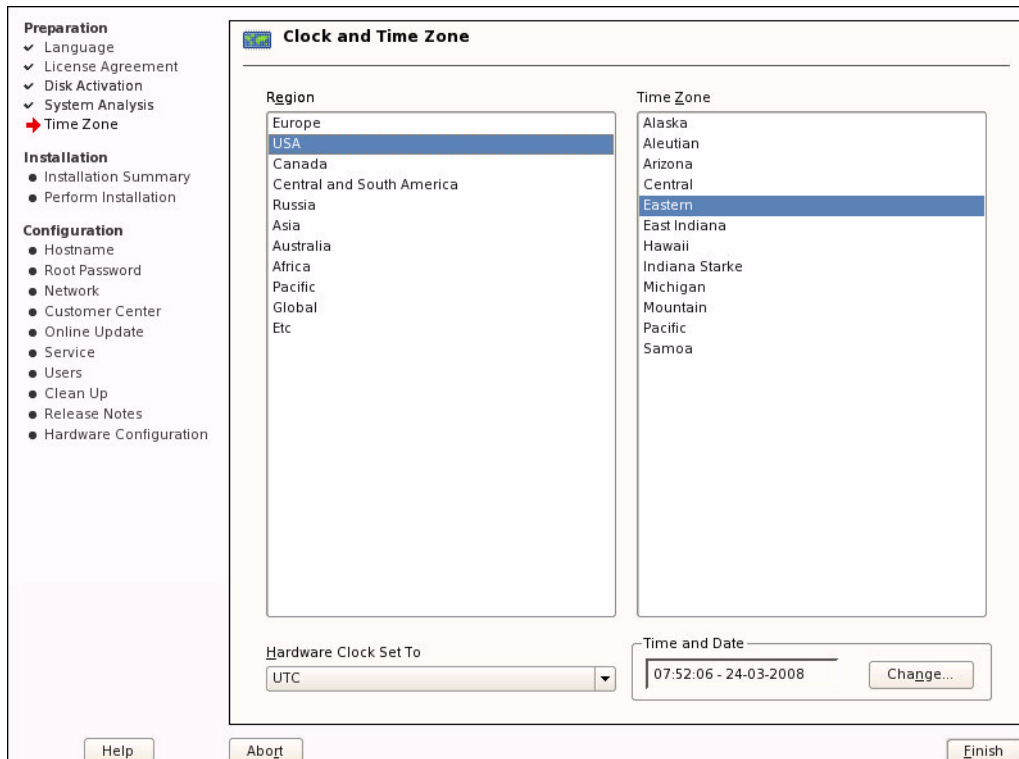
Preparation
✔ Language
✔ License Agreement
✔ Disk Activation
✔ System Analysis
➔ Time Zone

Installation
● Installation Summary
● Perform Installation

Configuration
● Hostname
● Root Password
● Network
● Customer Center
● Online Update
● Service
● Users
● Clean Up
● Release Notes
● Hardware Configuration

Clock and Time Zone

Region
Europe
USA
Canada
Central and South America
Russia
Asia
Australia
Africa
Pacific
Global
Etc

Time Zone
Alaska
Aleutian
Arizona
Central
Eastern
East Indiana
Hawaii
Indiana Starke
Michigan
Mountain
Pacific
Samoa

Hardware Clock Set To
UTC

Time and Date
07:52:06 - 24-03-2008
Change...

Help
Abort
Finish